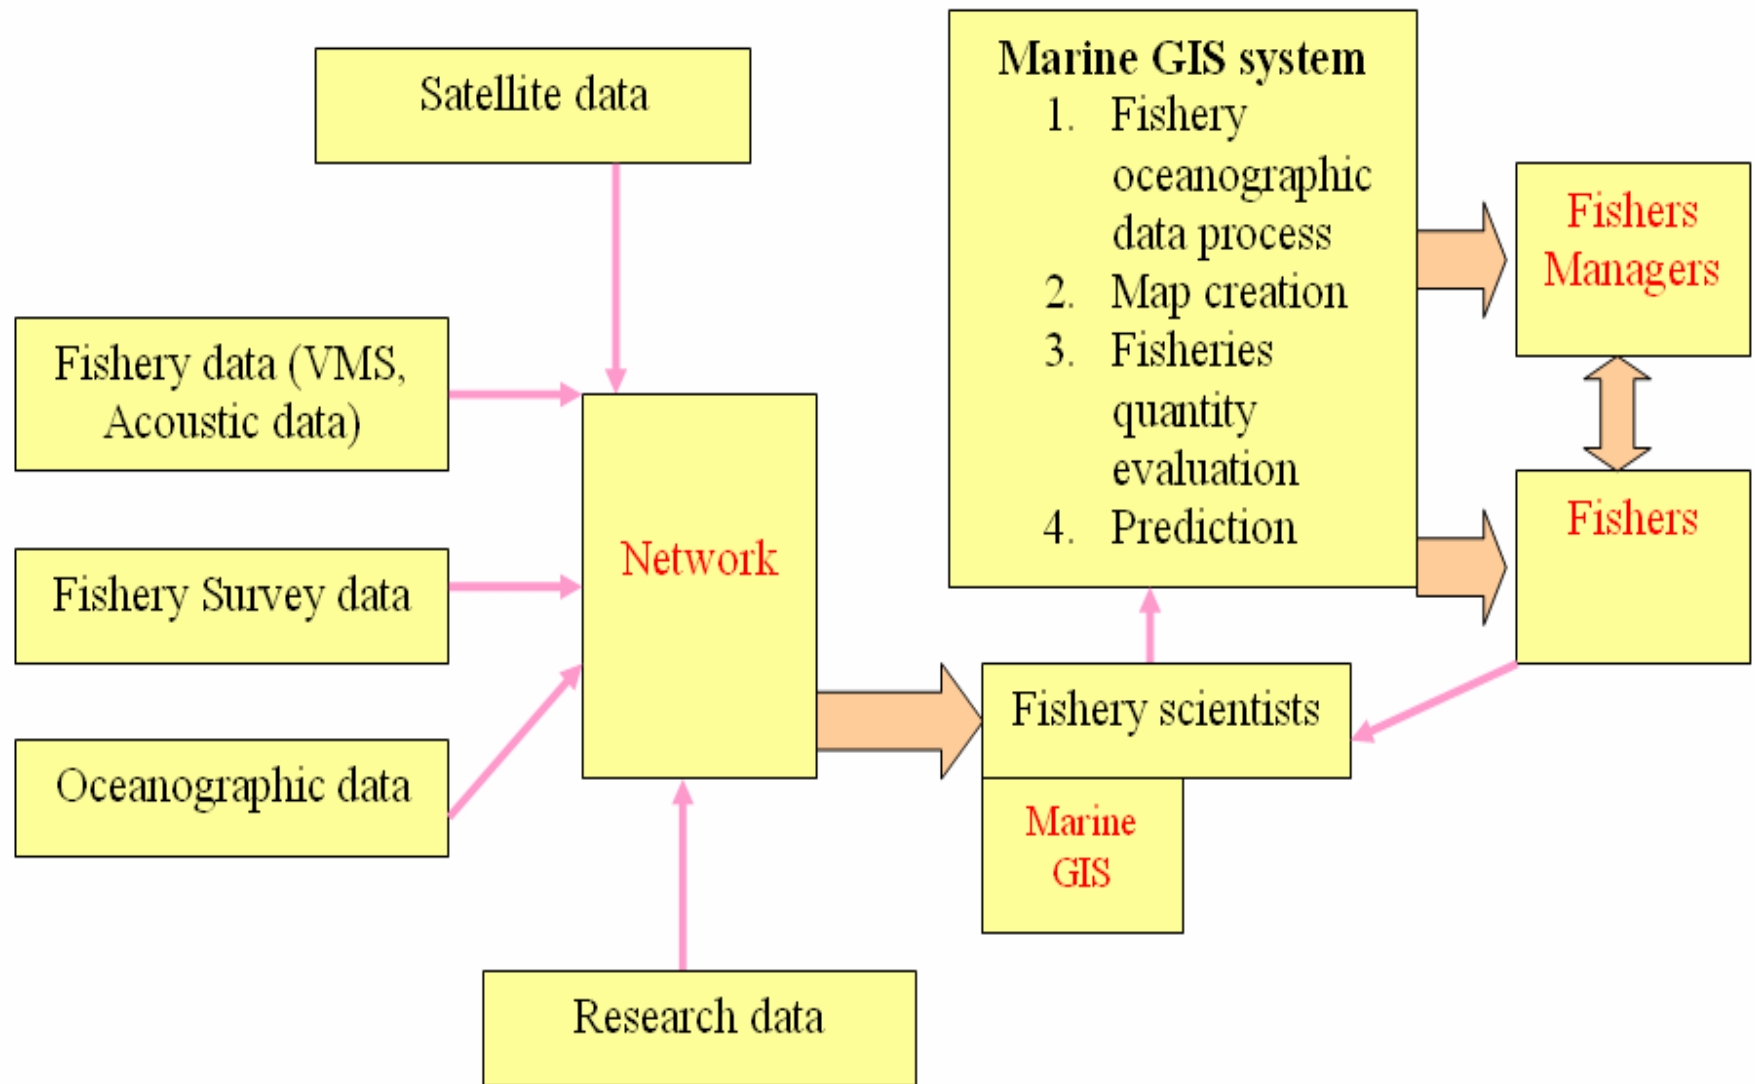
Satellite data

Fishery data (VMS, Acoustic data)

Fishery Survey data

Oceanographic data

Network

Research data

Marine GIS system
1. Fishery oceanographic data process
2. Map creation
3. Fisheries quantity evaluation
4. Prediction

Fishers Managers

Fishers

Fishery scientists

Marine GIS